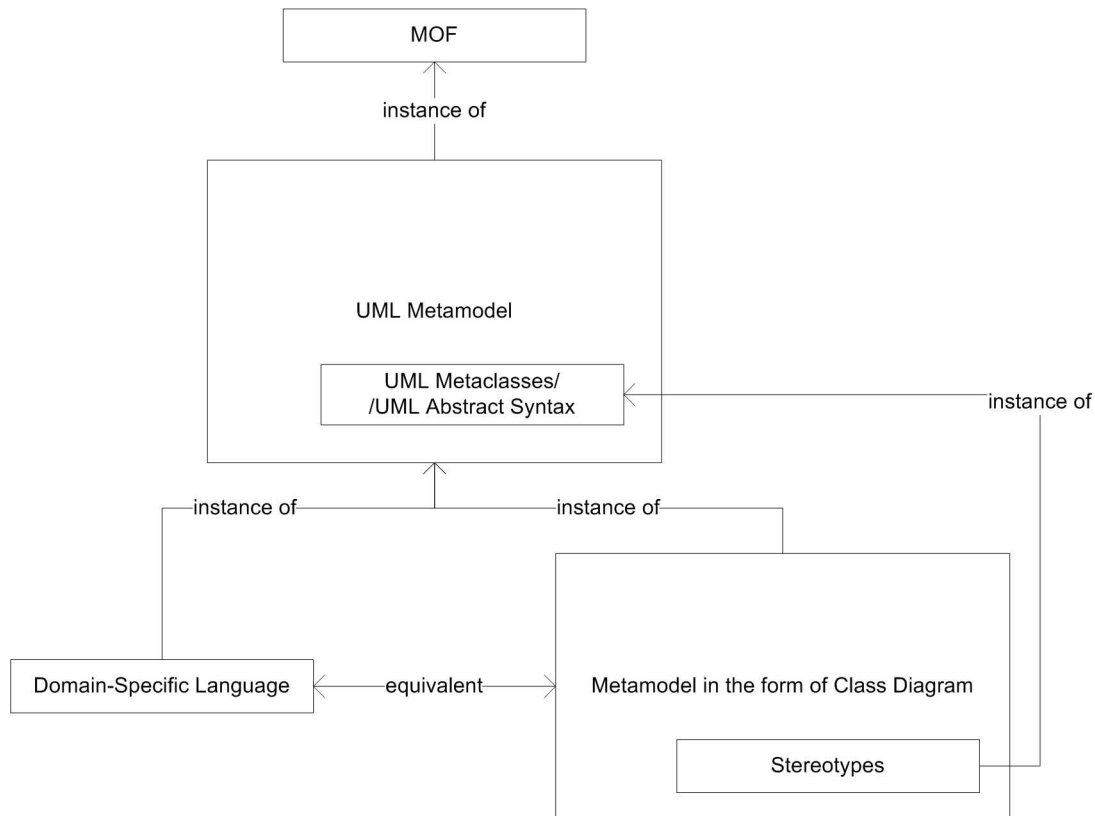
MOF

instance of

UML Metamodel

UML Metaclasses/
/UML Abstract Syntax

instance of

instance of

instance of

Domain-Specific Language

equivalent

Metamodel in the form of Class Diagram

Stereotypes